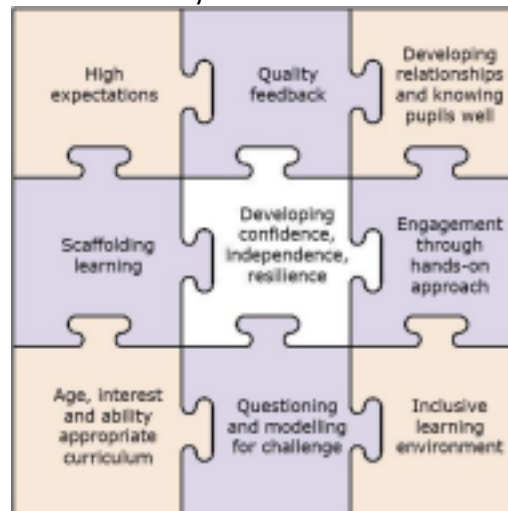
High expectations

Quality feedback

Developing relationships and knowing pupils well

Scaffolding learning

Developing confidence, independence, resilience

Engagement through hands-on approach

Age, interest and ability appropriate curriculum

Questioning and modelling for challenge

Inclusive learning environment